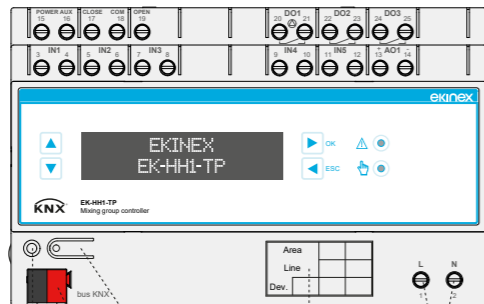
POWER AUX
15 16
CLOSE COM OPEN
17 18 19
DO1
20 21
DO2
22 23
DO3
24 25

IN1
3 4
IN2
5 6
IN3
7 8
IN4
9 10
IN5
11 12
AO1
13 14

ekinex

EKINEX
EK-HH1-TP

OK
ESC

KNX
EK-HH1-TP
Mixing group controller

bus KNX

Area
Line
Dev.

L
N